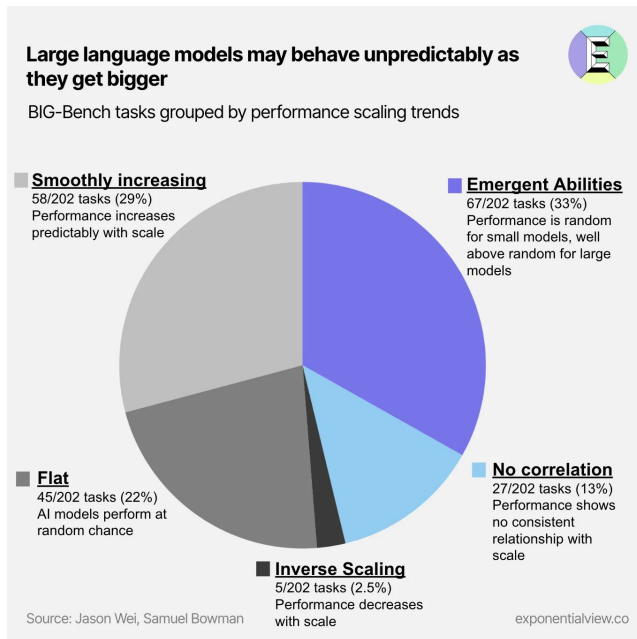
Large language models may behave unpredictably as they get bigger

BIG-Bench tasks grouped by performance scaling trends

Smoothly increasing
58/202 tasks (29%)
Performance increases predictably with scale

Emergent Abilities
67/202 tasks (33%)
Performance is random for small models, well above random for large models

Flat
45/202 tasks (22%)
AI models perform at random chance

No correlation
27/202 tasks (13%)
Performance shows no consistent relationship with scale

Inverse Scaling
5/202 tasks (2.5%)
Performance decreases with scale

Source: Jason Wei, Samuel Bowman

exponentialview.co